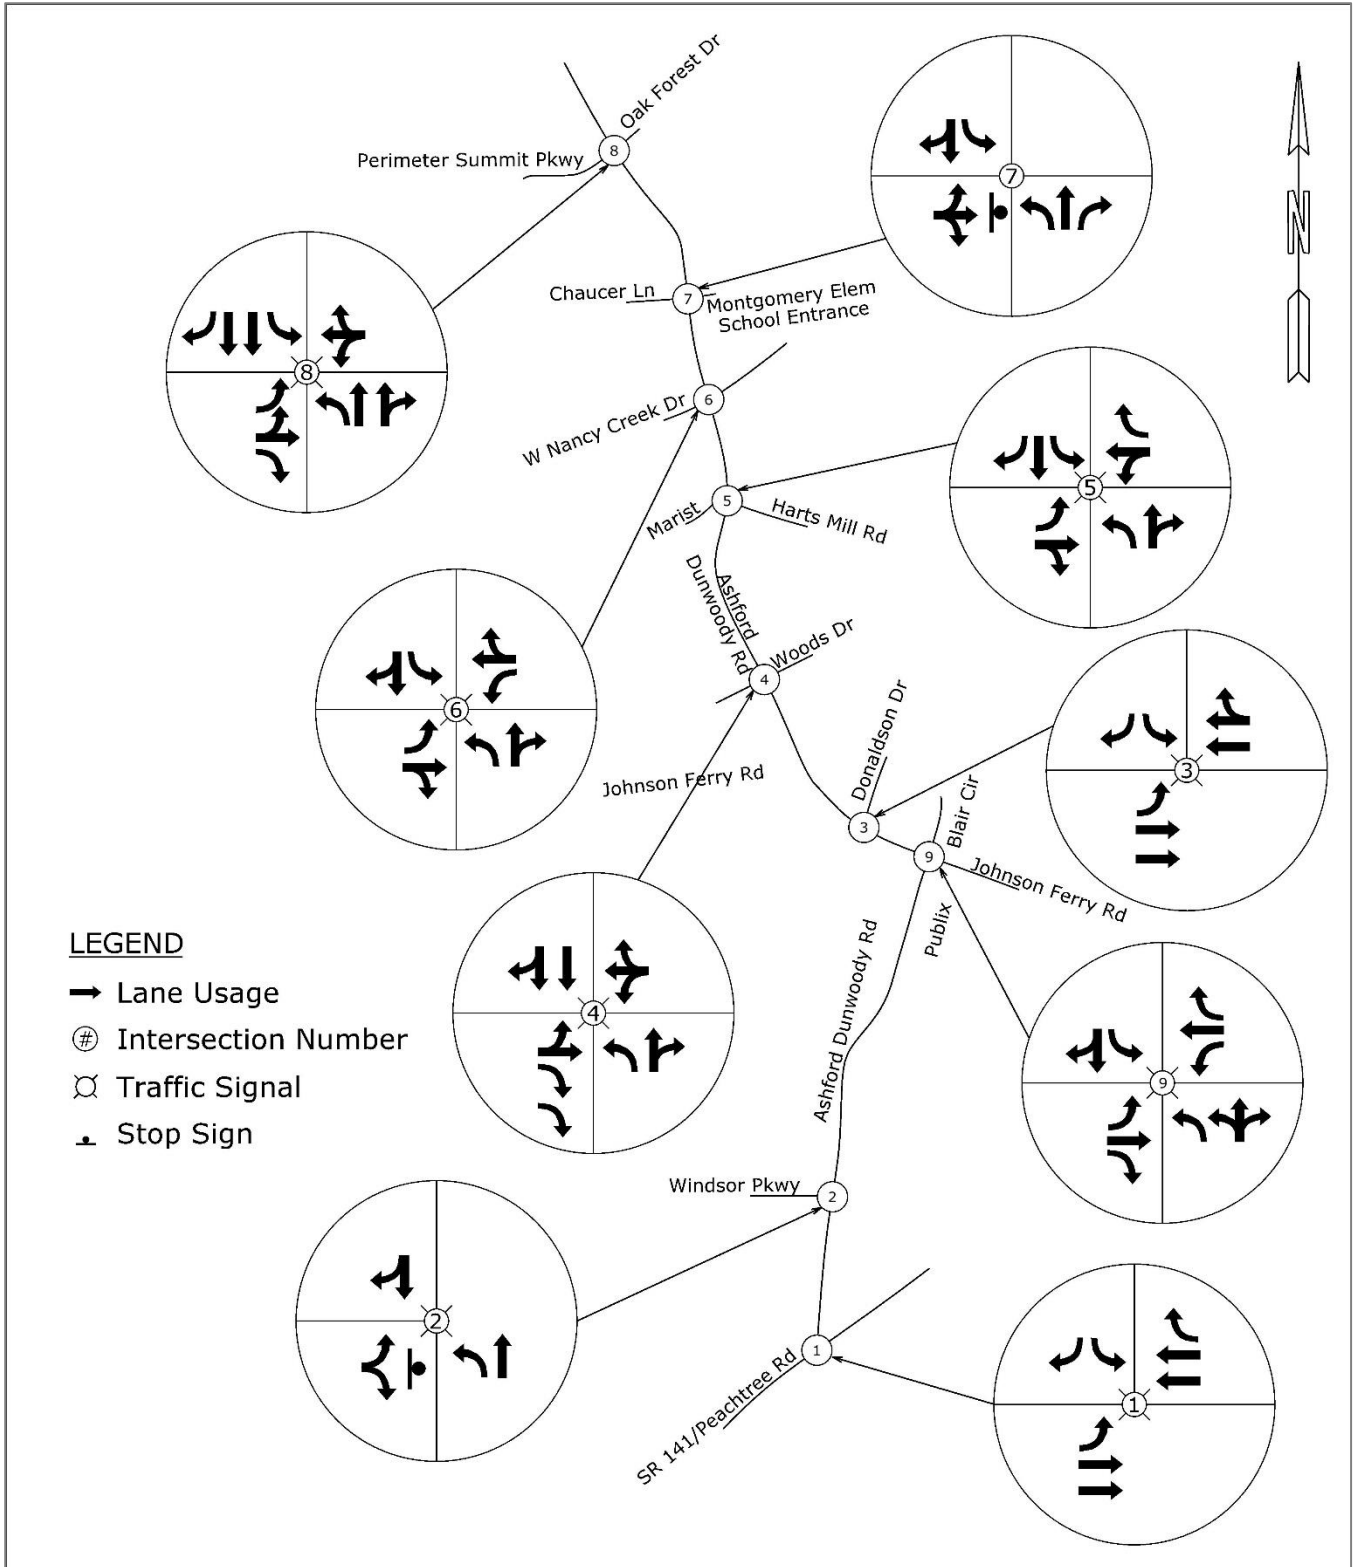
Oak Forest Dr
Perimeter Summit Pkwy
8
7
N
Chaucer Ln
7
Montgomery Elem School Entrance
8
6
W Nancy Creek Dr
5
5
Marist
Harts Mill Rd
Ashford Dunwoody Rd
Woods Dr
4
6
Donaldson Dr
3
Johnson Ferry Rd
Blair Cir
3
9
Johnson Ferry Rd
Publix
Ashford Dunwoody Rd
4
9
LEGEND
Lane Usage
# Intersection Number
Traffic Signal
Stop Sign
Windsor Pkwy
2
2
1
SR 141/Peachtree Rd
1